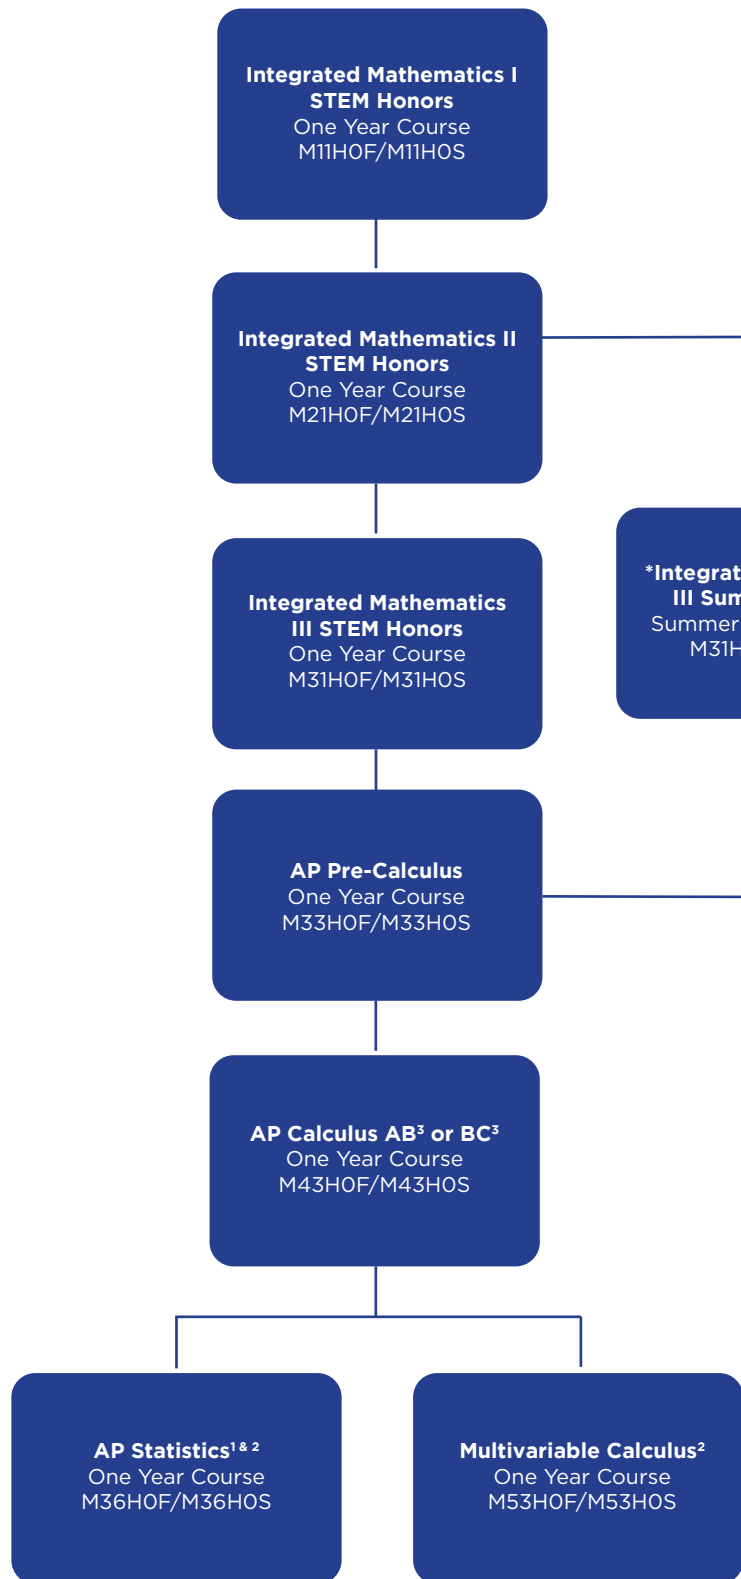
Integrated Mathematics I STEM Honors
One Year Course
M11H0F/M11H0S

Integrated Mathematics II STEM Honors
One Year Course
M21H0F/M21H0S

*Integrat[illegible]
III Sum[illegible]
Summer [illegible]
M31H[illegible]

Integrated Mathematics III STEM Honors
One Year Course
M31H0F/M31H0S

AP Pre-Calculus
One Year Course
M33H0F/M33H0S

AP Calculus AB$^3$ or BC$^3$
One Year Course
M43H0F/M43H0S

AP Statistics$^{1 \& 2}$
One Year Course
M36H0F/M36H0S

Multivariable Calculus$^2$
One Year Course
M53H0F/M53H0S